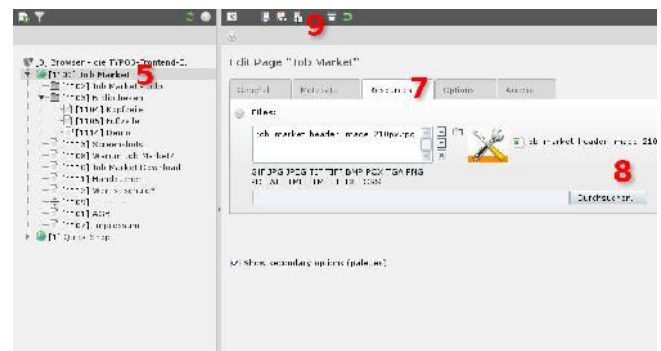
9

5

7

8

Browser - die TYPO3-Frontend-E.

[1] Job Market

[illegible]

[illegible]

[1104] Kopfzeile

[1105] Fußzeile

[1112] Demo

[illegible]

Job Market Download

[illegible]

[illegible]

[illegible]

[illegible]

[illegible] Impressum

[1] Quick Shop

Edit Page "Job Market"

General

Metadata

Resources

Options

Access

Files:

job market header image 210px.jpg

job market header image 210

GIF JPG JPEG TIF TIFF BMP PCX TGA PNG

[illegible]

Durchsuchen...

Show secondary options (palettes)